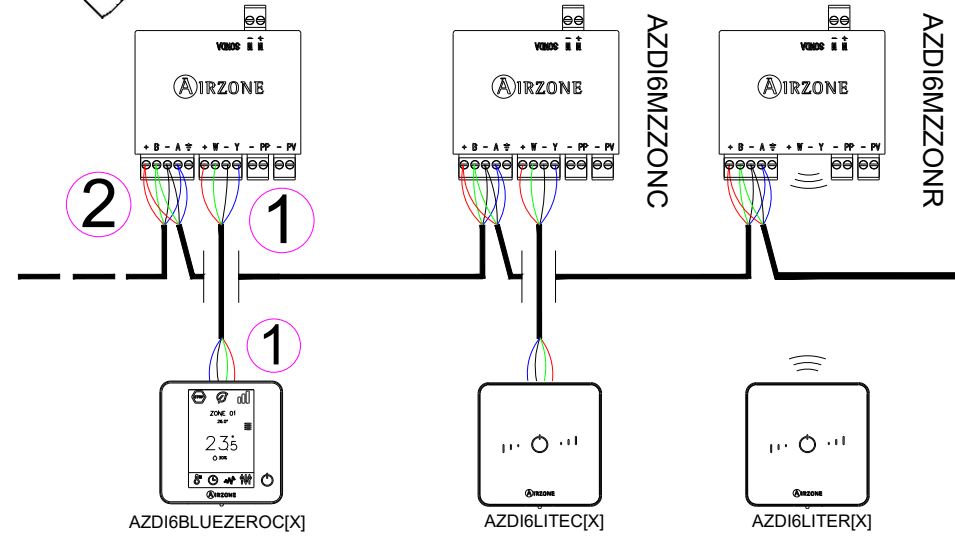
VENOS
AIRZONE
+ B - A ⏚ + W - Y - PP - PV
2
1
1
ZONE 01
23.5
AZDI6BLUEZEROC[X]

VENOS
AIRZONE
+ B - A ⏚ + W - Y - PP - PV
AZDI6MZZONC
AIRZONE
AZDI6LITEC[X]

VENOS
AIRZONE
+ B - A ⏚ + W - Y - PP - PV
AZDI6MZZONR
AIRZONE
AZDI6LITER[X]